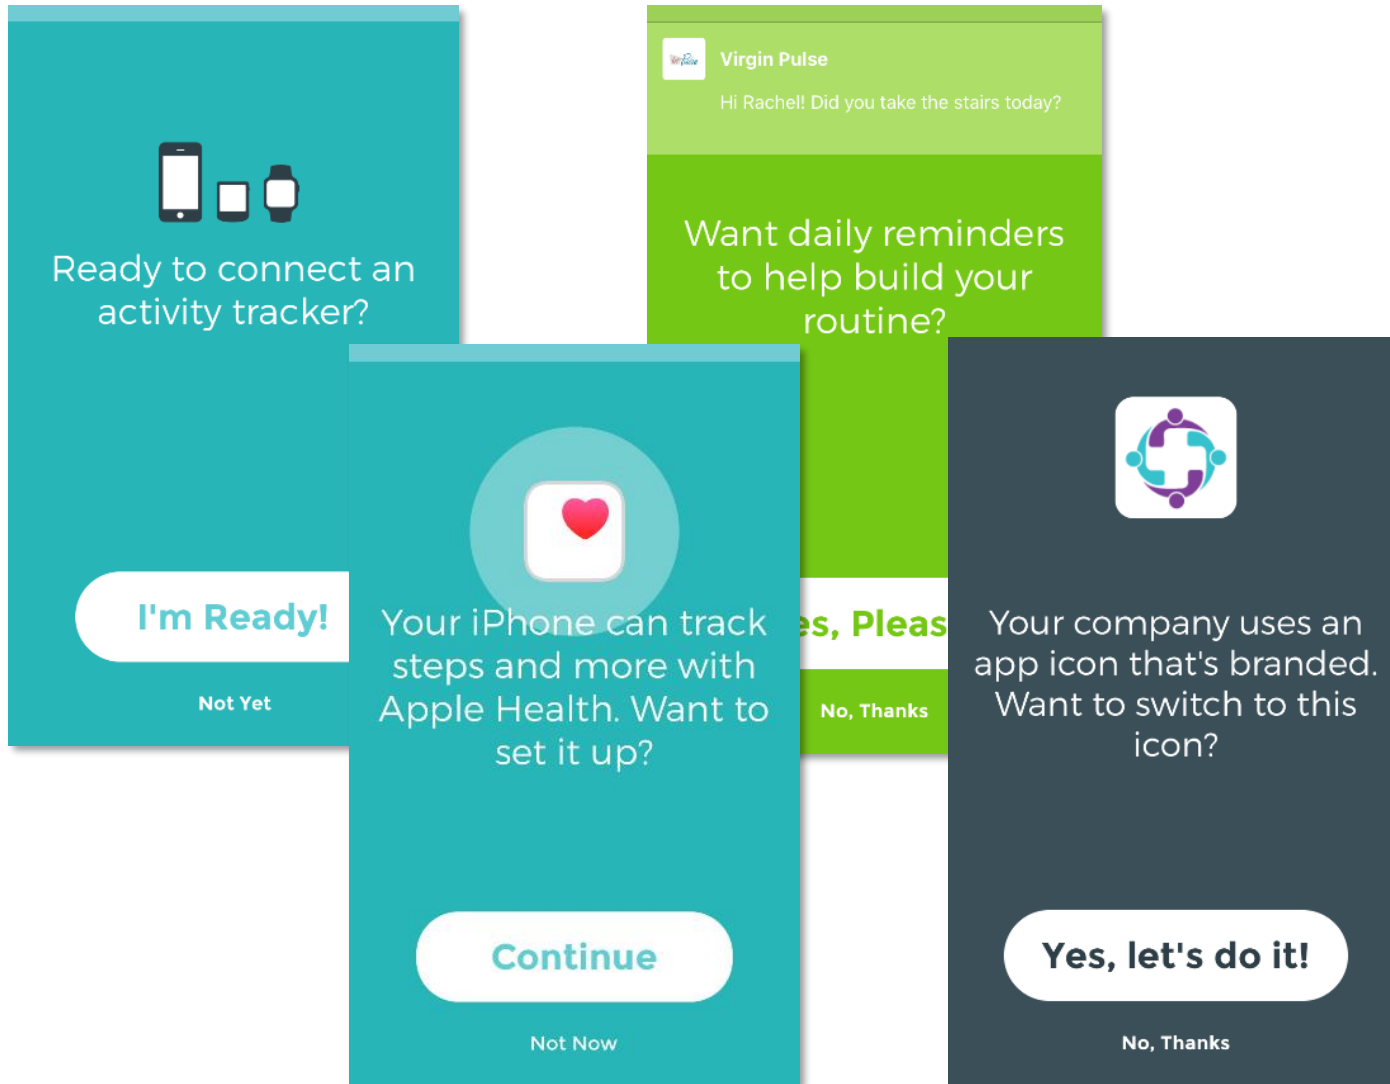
Ready to connect an activity tracker?

I'm Ready!

Not Yet

Virgin Pulse

Hi Rachel! Did you take the stairs today?

Want daily reminders to help build your routine?

es, Pleas

No, Thanks

Your iPhone can track steps and more with Apple Health. Want to set it up?

Continue

Not Now

Your company uses an app icon that's branded. Want to switch to this icon?

Yes, let's do it!

No, Thanks